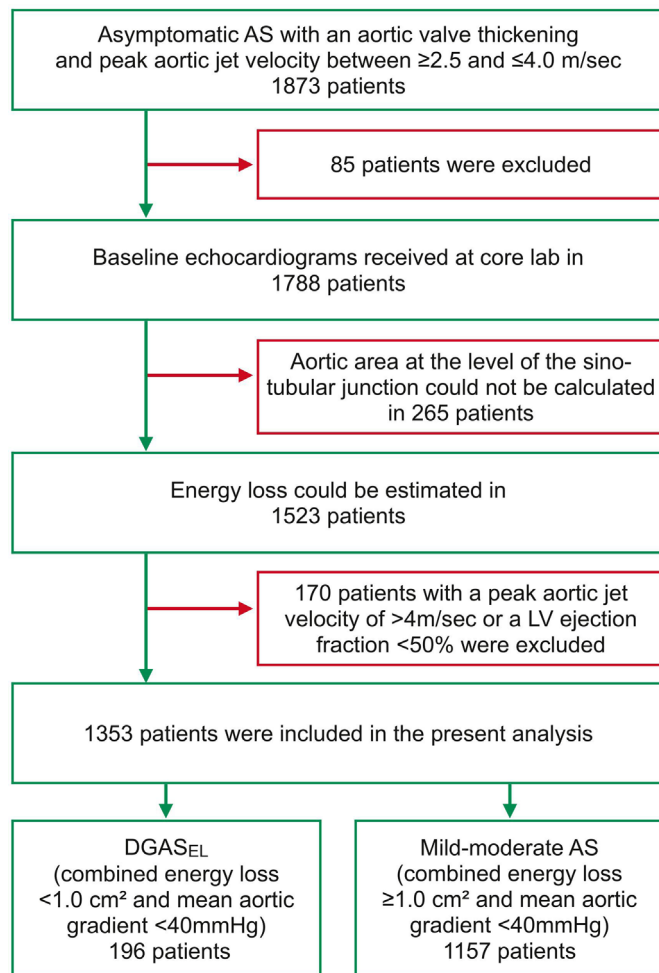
Asymptomatic AS with an aortic valve thickening and peak aortic jet velocity between ≥2.5 and ≤4.0 m/sec
1873 patients

85 patients were excluded

Baseline echocardiograms received at core lab in
1788 patients

Aortic area at the level of the sinotubular junction could not be calculated in 265 patients

Energy loss could be estimated in
1523 patients

170 patients with a peak aortic jet velocity of >4m/sec or a LV ejection fraction <50% were excluded

1353 patients were included in the present analysis

$DGAS_{EL}$
(combined energy loss <1.0 cm² and mean aortic gradient <40mmHg)
196 patients

Mild-moderate AS
(combined energy loss ≥1.0 cm² and mean aortic gradient <40mmHg)
1157 patients